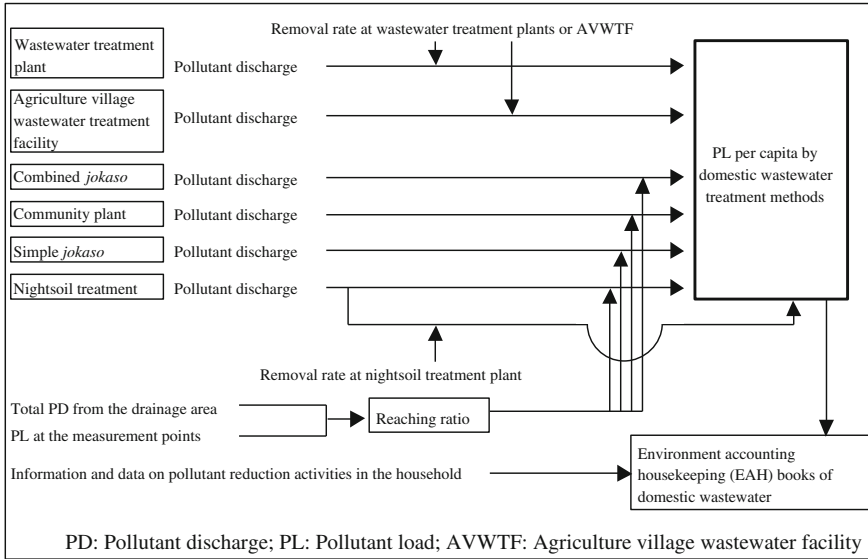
Removal rate at wastewater treatment plants or AVWTF

Wastewater treatment plant

Pollutant discharge

Agriculture village wastewater treatment facility

Pollutant discharge

Combined *jokaso*

Pollutant discharge

Community plant

Pollutant discharge

Simple *jokaso*

Pollutant discharge

Nightsoil treatment

Pollutant discharge

PL per capita by domestic wastewater treatment methods

Removal rate at nightsoil treatment plant

Total PD from the drainage area

PL at the measurement points

Reaching ratio

Information and data on pollutant reduction activities in the household

Environment accounting housekeeping (EAH) books of domestic wastewater

PD: Pollutant discharge; PL: Pollutant load; AVWTF: Agriculture village wastewater facility